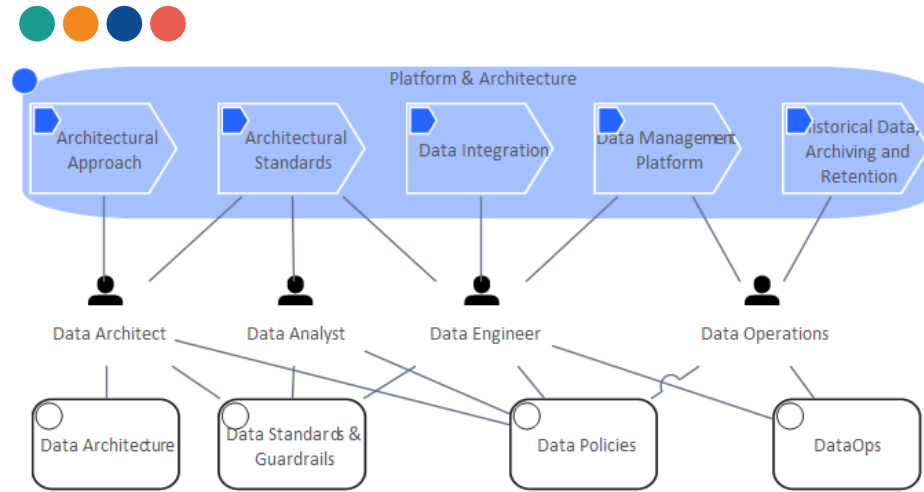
Platform & Architecture

Architectural Approach

Architectural Standards

Data Integration

Data Management Platform

istorical Data, Archiving and Retention

Data Architect

Data Analyst

Data Engineer

Data Operations

Data Architecture

Data Standards & Guardrails

Data Policies

DataOps